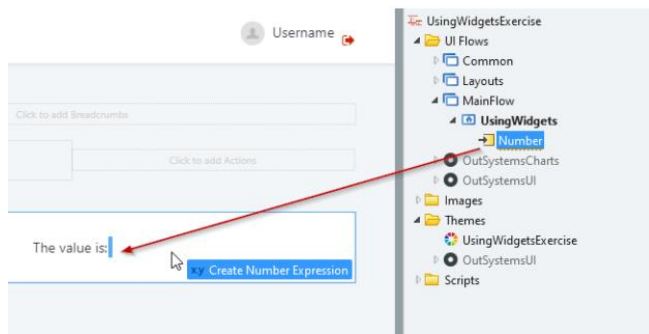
Username

Click to add Breadcrumbs

Click to add Actions

The value is:

xy Create Number Expression

UsingWidgetsExercise
UI Flows
Common
Layouts
MainFlow
UsingWidgets
Number
OutSystemsCharts
OutSystemsUI
Images
Themes
UsingWidgetsExercise
OutSystemsUI
Scripts